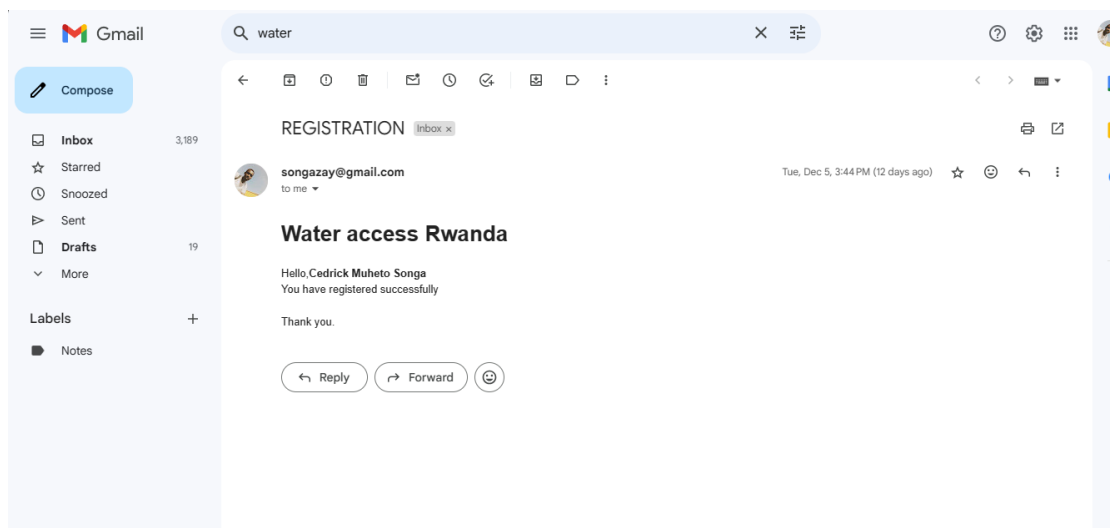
Gmail

water

Compose

Inbox 3,189
Starred
Snoozed
Sent
Drafts 19
More

Labels +
Notes

REGISTRATION Inbox ×

songazay@gmail.com
to me

Tue, Dec 5, 3:44 PM (12 days ago)

Water access Rwanda

Hello,**Cedrick Muheto Songa**
You have registered successfully

Thank you.

Reply Forward